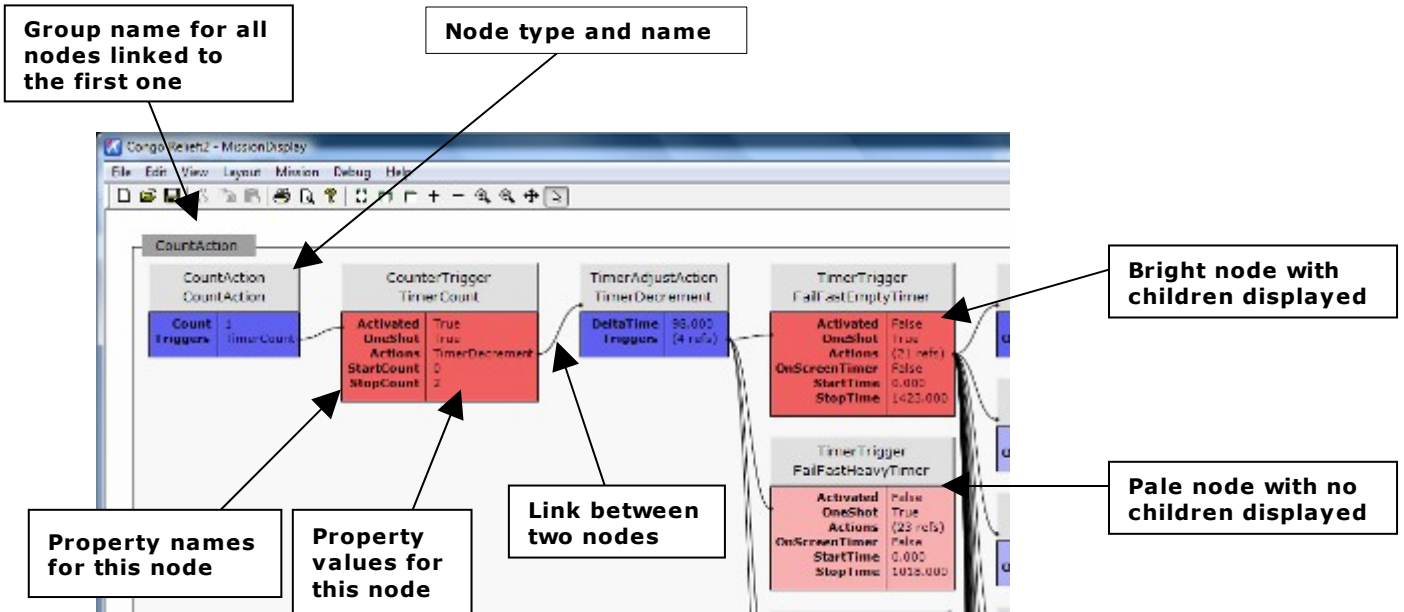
Group name for all nodes linked to the first one

Node type and name

CongoRelief2 - MissionDisplay

File Edit View Layout Mission Debug Help

CountAction

| CountAction CountAction | |
|---|---|
| Count | 1 |
| Triggers | TimerCount |

| CounterTrigger TimerCount | |
|---|---|
| Activated | True |
| OneShot | True |
| Actions | TimerDecrement |
| StartCount | 0 |
| StopCount | 2 |

| TimerAdjustAction TimerDecrement | |
|---|---|
| DeltaTime | 98.000 |
| Triggers | (4 refs) |

| TimerTrigger FailFastEmptyTimer | |
|---|---|
| Activated | False |
| OneShot | True |
| Actions | (21 refs) |
| OnScreenTimer | False |
| StartTime | 0.000 |
| StopTime | 1423.000 |

| TimerTrigger FailFastHeavyTimer | |
|---|---|
| Activated | False |
| OneShot | True |
| Actions | (23 refs) |
| OnScreenTimer | False |
| StartTime | 0.000 |
| StopTime | 1016.000 |

Bright node with children displayed

Pale node with no children displayed

Link between two nodes

Property names for this node

Property values for this node